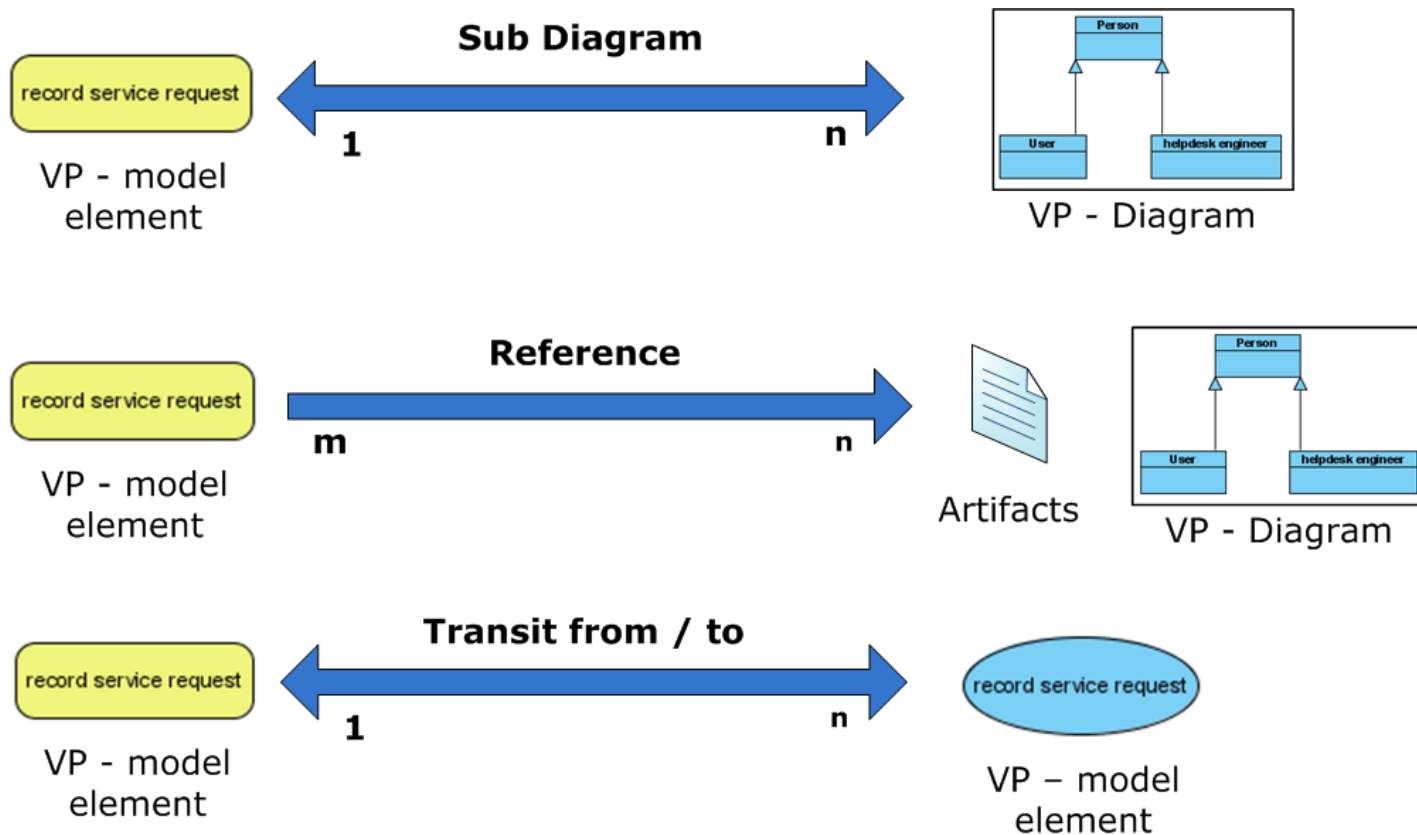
record service request

Sub Diagram

1

n

Person

User

helpdesk engineer

VP - model element

VP - Diagram

record service request

Reference

m

n

Person

User

helpdesk engineer

VP - model element

Artifacts

VP - Diagram

record service request

Transit from / to

1

n

record service request

VP - model element

VP – model element